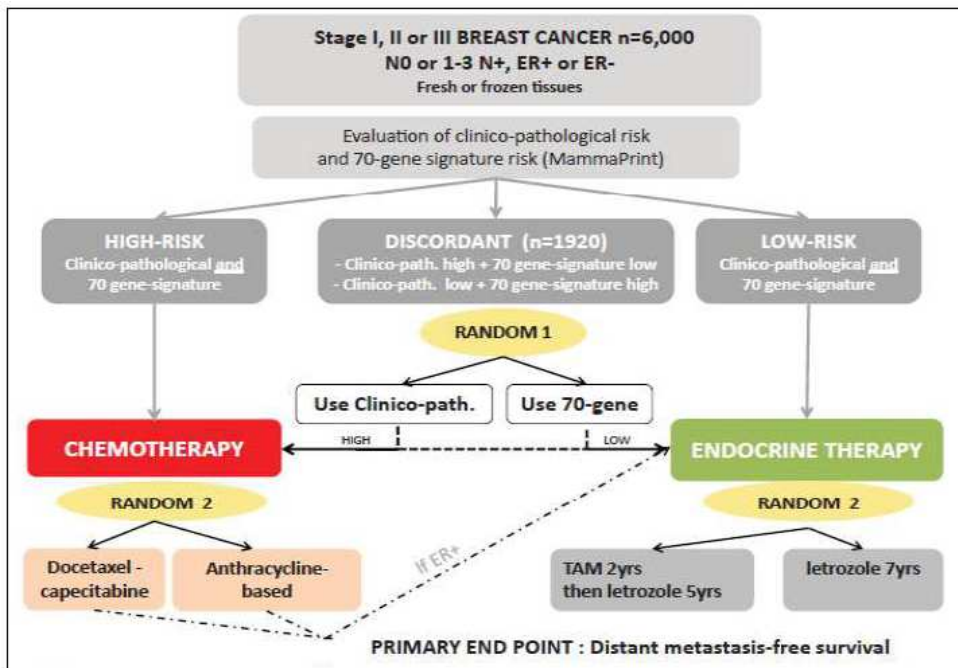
Stage I, II or III BREAST CANCER n=6,000
N0 or 1-3 N+, ER+ or ER-
Fresh or frozen tissues

Evaluation of clinico-pathological risk and 70-gene signature risk (MammaPrint)

HIGH-RISK
Clinico-pathological and 70 gene-signature

DISCORDANT (n=1920)
- Clinico-path. high + 70 gene-signature low
- Clinico-path. low + 70 gene-signature high

LOW-RISK
Clinico-pathological and 70 gene-signature

RANDOM 1

Use Clinico-path.

Use 70-gene

HIGH

LOW

CHEMOTHERAPY

ENDOCRINE THERAPY

RANDOM 2

RANDOM 2

Docetaxel - capecitabine

Anthracycline-based

If ER+

TAM 2yrs then letrozole 5yrs

letrozole 7yrs

PRIMARY END POINT : Distant metastasis-free survival